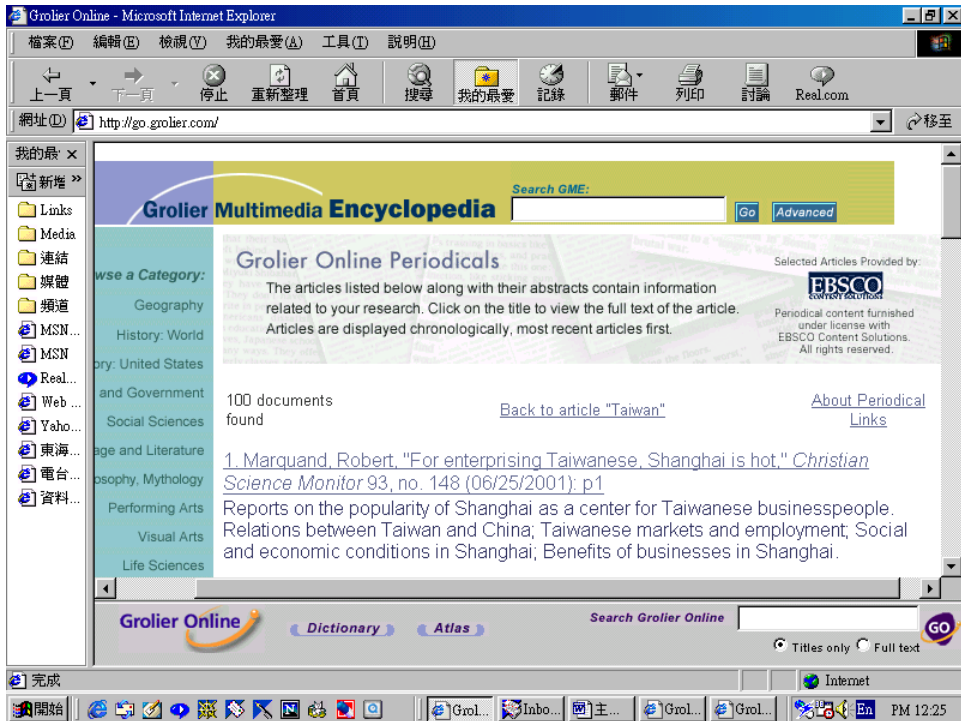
Grolier Online - Microsoft Internet Explorer

檔案(F) 編輯(E) 檢視(V) 我的最愛(A) 工具(T) 說明(H)

上一頁 下一頁 停止 重新整理 首頁 搜尋 我的最愛 記錄 郵件 列印 討論 Real.com

網址(D) http://go.grolier.com/ 移至

我的最 ×
新增 »
Links
Media
連結
媒體
頻道
MSN...
MSN
Real...
Web ...
Yaho...
東海...
電台...
資料...

Grolier Multimedia Encyclopedia

Search GME:
Go Advanced

wse a Category:
Geography
History: World
ory: United States
and Government
Social Sciences
age and Literature
osophy, Mythology
Performing Arts
Visual Arts
Life Sciences

Grolier Online Periodicals

The articles listed below along with their abstracts contain information related to your research. Click on the title to view the full text of the article. Articles are displayed chronologically, most recent articles first.

Selected Articles Provided by:
EBSCO
CONTENT SOLUTIONS
Periodical content furnished under license with EBSCO Content Solutions. All rights reserved.

100 documents found

Back to article "Taiwan"

About Periodical Links

1. Marquand, Robert, "For enterprising Taiwanese, Shanghai is hot," Christian Science Monitor 93, no. 148 (06/25/2001): p1

Reports on the popularity of Shanghai as a center for Taiwanese businesspeople. Relations between Taiwan and China; Taiwanese markets and employment; Social and economic conditions in Shanghai; Benefits of businesses in Shanghai.

Grolier Online
Dictionary
Atlas
Search Grolier Online
GO
Titles only Full text

完成
Internet

開始 Grol... Inbo... 主... Grol... Grol... En PM 12:25